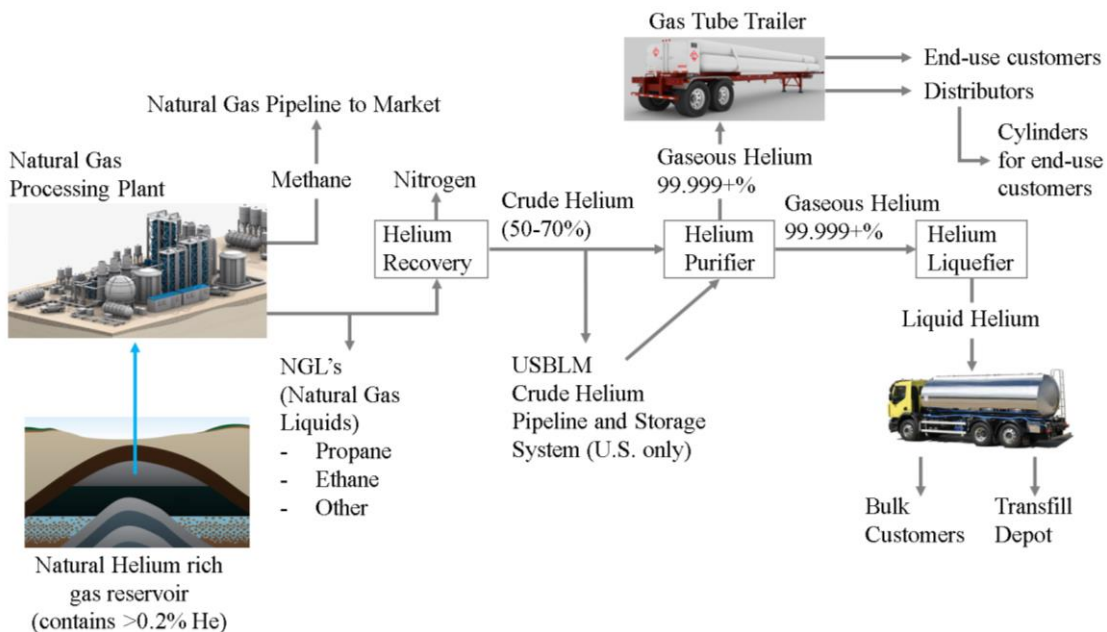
Gas Tube Trailer

End-use customers

Distributors

Cylinders for end-use customers

Natural Gas Pipeline to Market

Natural Gas Processing Plant

Methane

Nitrogen

Helium Recovery

Crude Helium (50-70%)

Gaseous Helium 99.999+%

Helium Purifier

Gaseous Helium 99.999+%

Helium Liquefier

Liquid Helium

NGL's (Natural Gas Liquids)
- Propane
- Ethane
- Other

USBLM Crude Helium Pipeline and Storage System (U.S. only)

Natural Helium rich gas reservoir (contains >0.2% He)

Bulk Customers

Transfill Depot